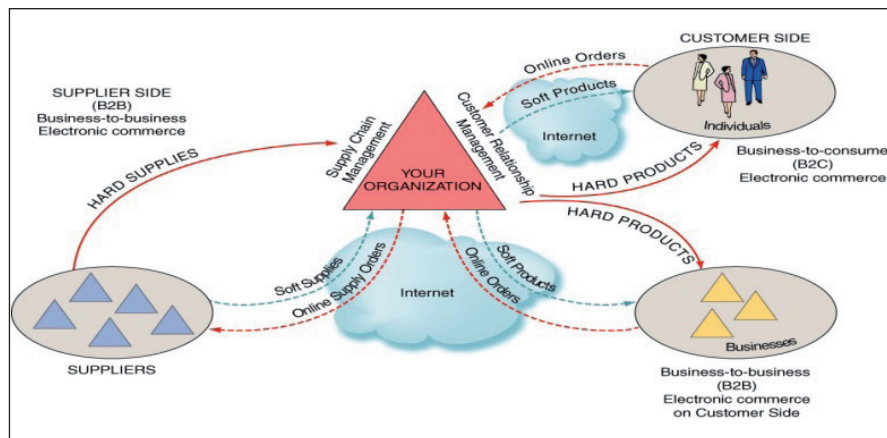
SUPPLIER SIDE
(B2B)
Business-to-business
Electronic commerce

HARD SUPPLIES

Supply Chain Management

YOUR ORGANIZATION

Customer Relationship Management

Online Orders

Soft Products

Internet

CUSTOMER SIDE

Individuals

Business-to-consume
(B2C)
Electronic commerce

HARD PRODUCTS

HARD PRODUCTS

Soft Supplies

Online Supply Orders

Internet

Online Orders

Soft Products

SUPPLIERS

Businesses

Business-to-business
(B2B)
Electronic commerce
on Customer Side